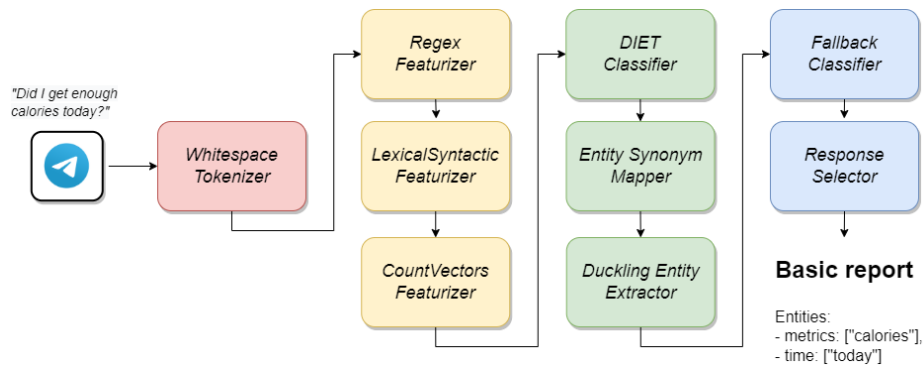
"Did I get enough calories today?"

Whitespace Tokenizer

Regex Featurizer

LexicalSyntactic Featurizer

CountVectors Featurizer

DIET Classifier

Entity Synonym Mapper

Duckling Entity Extractor

Fallback Classifier

Response Selector

Basic report

Entities:
- metrics: ["calories"],
- time: ["today"]